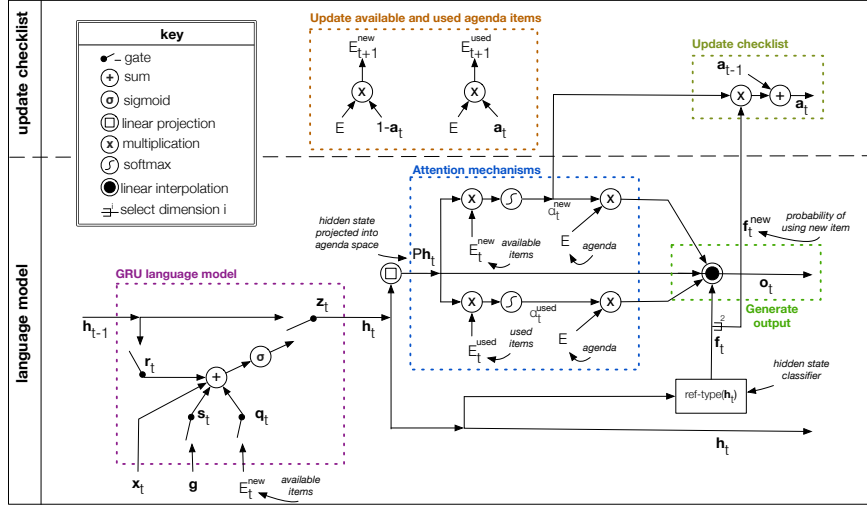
update checklist

language model

key
gate
sum
sigmoid
linear projection
multiplication
softmax
linear interpolation
select dimension i

Update available and used agenda items
$E^{new}_{t+1}$
$E^{used}_{t+1}$
x
x
E
$1-\mathbf{a}_t$
E
$\mathbf{a}_t$

Update checklist
$\mathbf{a}_{t-1}$
x
+
$\mathbf{a}_t$

Attention mechanisms
hidden state projected into agenda space
$\mathbf{Ph}_t$
x
x
$\alpha^{new}_t$
$E^{new}_t$
available items
E
agenda
x
x
$\alpha^{used}_t$
$E^{used}_t$
used items
E
agenda

$\mathbf{f}^{new}_t$
probability of using new item
$\mathbf{o}_t$
Generate output
2
$\mathbf{f}_t$
hidden state classifier
ref-type($\mathbf{h}_t$)

GRU language model
$\mathbf{h}_{t-1}$
$\mathbf{z}_t$
$\mathbf{h}_t$
$\mathbf{r}_t$
+
σ
$\mathbf{s}_t$
$\mathbf{q}_t$
$\mathbf{x}_t$
$\mathbf{g}$
$E^{new}_t$
available items
$\mathbf{h}_t$